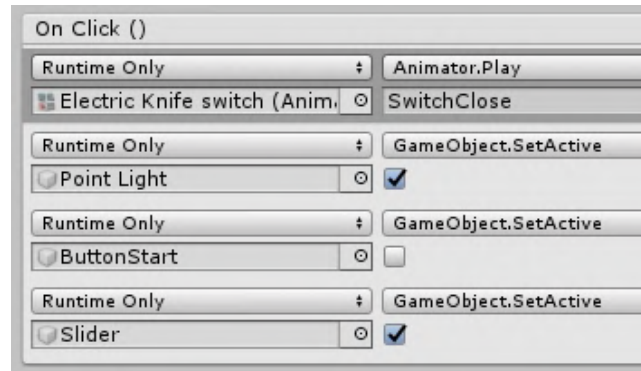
On Click ()

Runtime Only
Animator.Play
Electric Knife switch (Anim
SwitchClose

Runtime Only
GameObject.SetActive
Point Light

Runtime Only
GameObject.SetActive
ButtonStart

Runtime Only
GameObject.SetActive
Slider